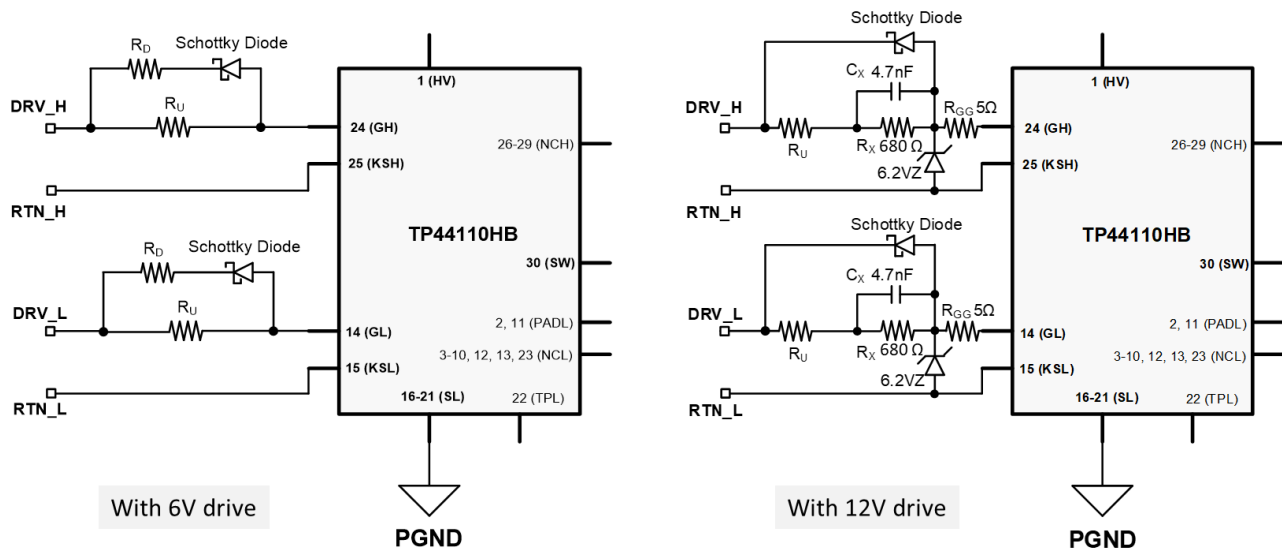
$R_D$ Schottky Diode
$R_U$
DRV_H
RTN_H
$R_D$ Schottky Diode
$R_U$
DRV_L
RTN_L
1 (HV)
24 (GH)
25 (KSH)
26-29 (NCH)
TP44110HB
30 (SW)
2, 11 (PADL)
3-10, 12, 13, 23 (NCL)
14 (GL)
15 (KSL)
16-21 (SL)
22 (TPL)
PGND
With 6V drive

Schottky Diode
$C_X$ 4.7nF
DRV_H
$R_U$
$R_X$ 680 Ω
$R_{GG}$ 5Ω
6.2VZ
RTN_H
Schottky Diode
$C_X$ 4.7nF
DRV_L
$R_U$
$R_X$ 680 Ω
$R_{GG}$ 5Ω
6.2VZ
RTN_L
1 (HV)
24 (GH)
25 (KSH)
26-29 (NCH)
TP44110HB
30 (SW)
2, 11 (PADL)
3-10, 12, 13, 23 (NCL)
14 (GL)
15 (KSL)
16-21 (SL)
22 (TPL)
PGND
With 12V drive